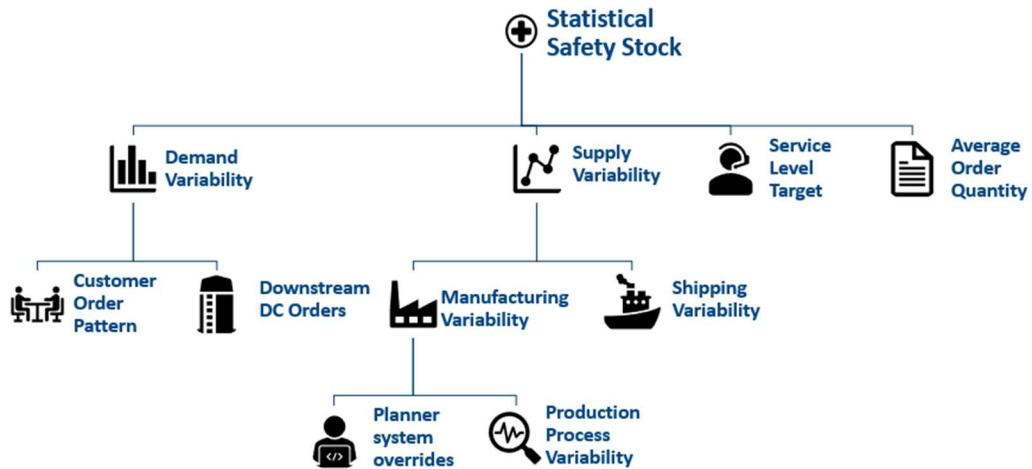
Statistical Safety Stock

Demand Variability

Supply Variability

Service Level Target

Average Order Quantity

Customer Order Pattern

Downstream DC Orders

Manufacturing Variability

Shipping Variability

Planner system overrides

Production Process Variability